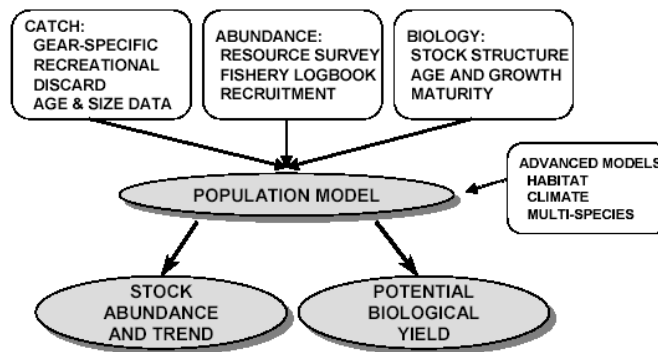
CATCH:
GEAR-SPECIFIC
RECREATIONAL
DISCARD
AGE & SIZE DATA

ABUNDANCE:
RESOURCE SURVEY
FISHERY LOGBOOK
RECRUITMENT

BIOLOGY:
STOCK STRUCTURE
AGE AND GROWTH
MATURITY

ADVANCED MODELS
HABITAT
CLIMATE
MULTI-SPECIES

POPULATION MODEL

STOCK
ABUNDANCE
AND TREND

POTENTIAL
BIOLOGICAL
YIELD